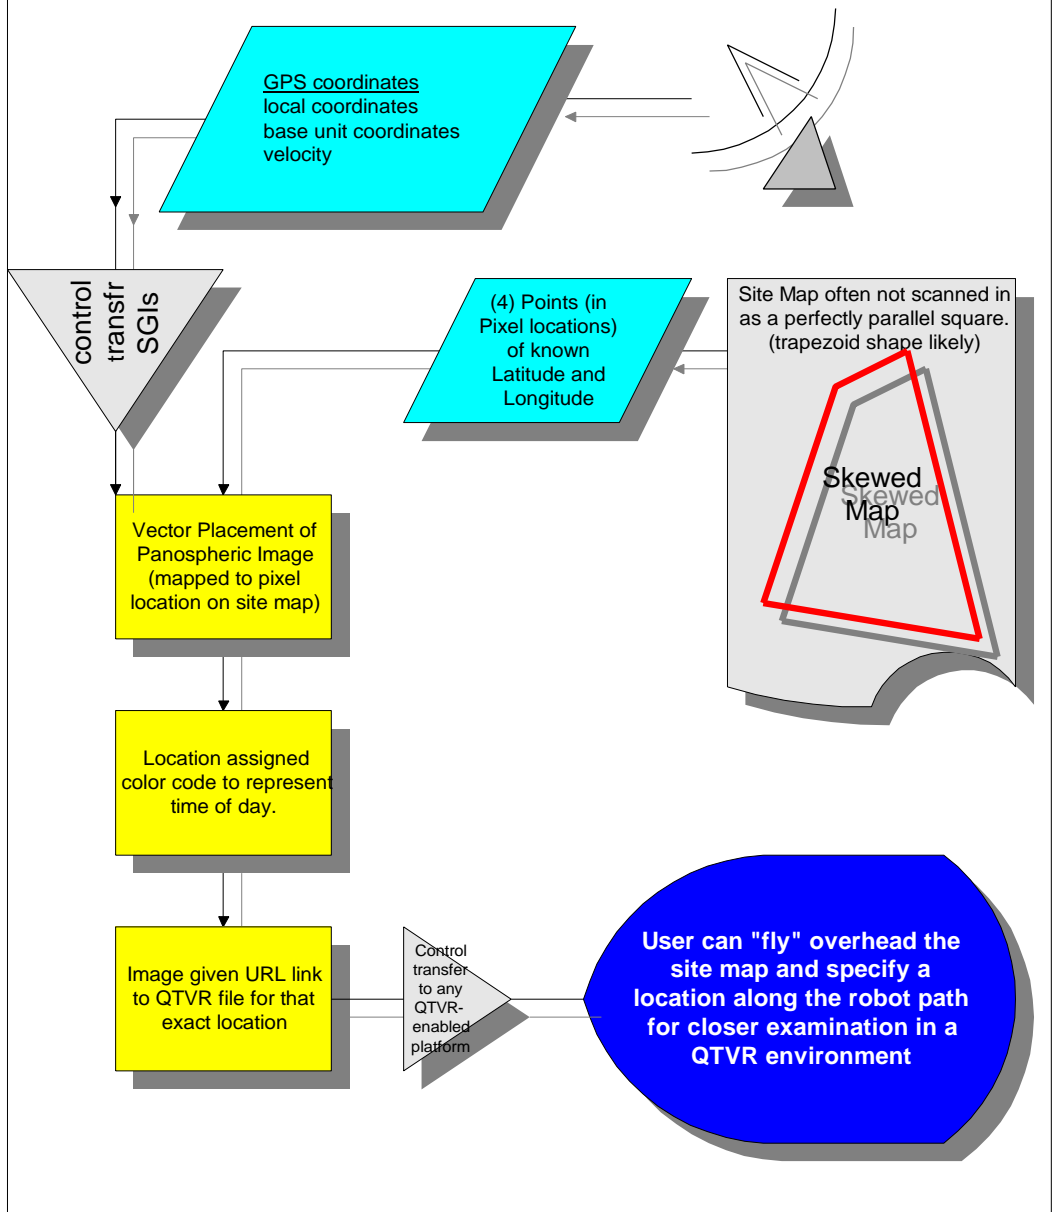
GPS coordinates
local coordinates
base unit coordinates
velocity

control
transfr
SGIs

(4) Points (in Pixel locations) of known Latitude and Longitude

Site Map often not scanned in as a perfectly parallel square. (trapezoid shape likely)

Skewed Map

Skewed Map

Vector Placement of Panospheric Image (mapped to pixel location on site map)

Location assigned color code to represent time of day.

Image given URL link to QTVR file for that exact location

Control transfer to any QTVR-enabled platform

User can "fly" overhead the site map and specify a location along the robot path for closer examination in a QTVR environment